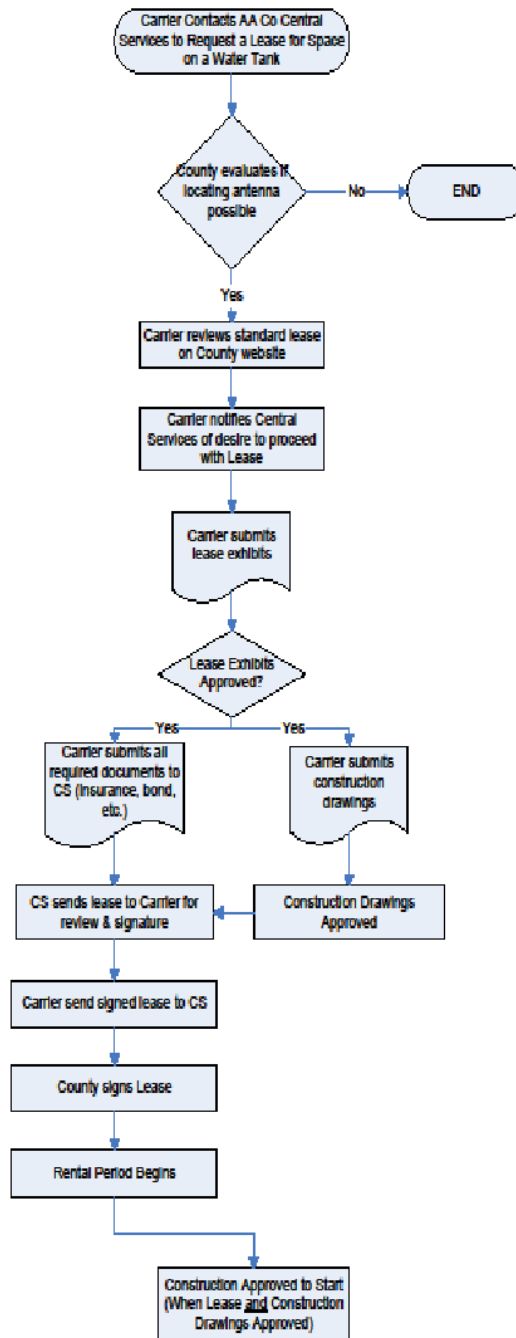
Carrier Contacts AA Co Central Services to Request a Lease for Space on a Water Tank

County evaluates if locating antenna possible

No

END

Yes

Carrier reviews standard lease on County website

Carrier notifies Central Services of desire to proceed with Lease

Carrier submits lease exhibits

Lease Exhibits Approved?

Yes

Yes

Carrier submits all required documents to CS (Insurance, bond, etc.)

Carrier submits construction drawings

CS sends lease to Carrier for review & signature

Construction Drawings Approved

Carrier send signed lease to CS

County signs Lease

Rental Period Begins

Construction Approved to Start (When Lease and Construction Drawings Approved)